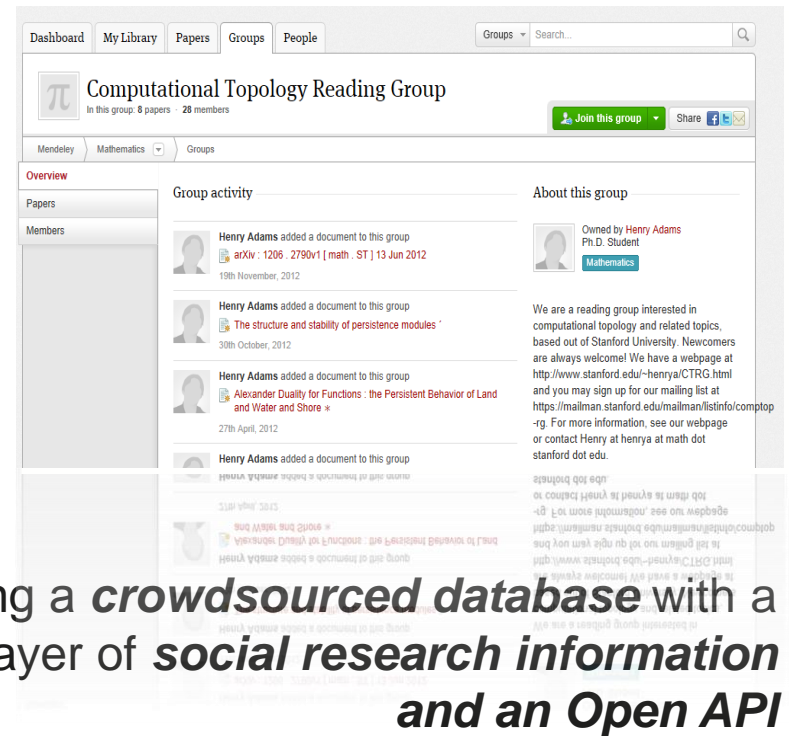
Dashboard My Library Papers Groups People

Groups Search...

Computational Topology Reading Group
In this group: 8 papers · 28 members

Join this group

Share

Mendeley Mathematics Groups

Overview
Papers
Members

Group activity

Henry Adams added a document to this group
arXiv : 1206 . 2790v1 [ math . ST ] 13 Jun 2012
19th November, 2012

Henry Adams added a document to this group
The structure and stability of persistence modules ´
30th October, 2012

Henry Adams added a document to this group
Alexander Duality for Functions : the Persistent Behavior of Land and Water and Shore ∗
27th April, 2012

Henry Adams added a document to this group

About this group

Owned by Henry Adams
Ph.D. Student
Mathematics

We are a reading group interested in computational topology and related topics, based out of Stanford University. Newcomers are always welcome! We have a webpage at http://www.stanford.edu/~henrya/CTRG.html and you may sign up for our mailing list at https://mailman.stanford.edu/mailman/listinfo/comptop-rg. For more information, see our webpage or contact Henry at henrya at math dot stanford dot edu.

ng a *crowdsourced database* with a
ayer of *social research information*
*and an Open API*